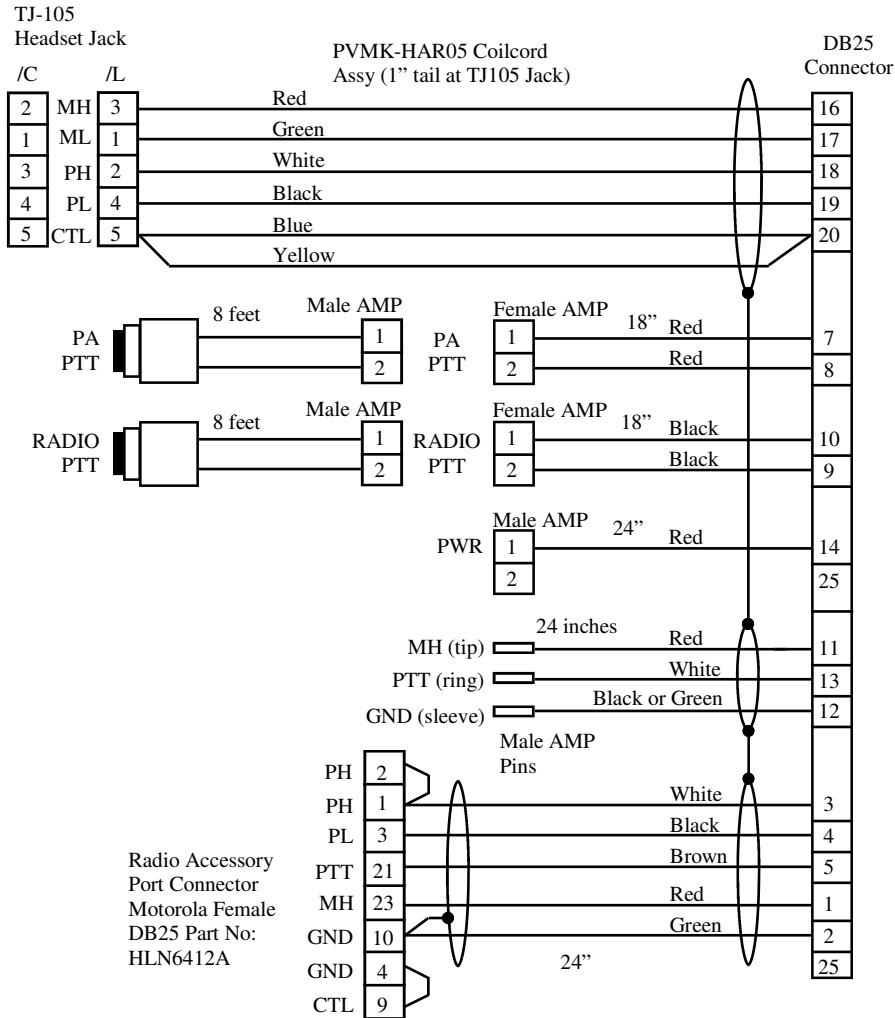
TJ-105
Headset Jack

PVMK-HAR05 Coilcord
Assy (1" tail at TJ105 Jack)

DB25
Connector

/C /L

2 MH 3 Red 16
1 ML 1 Green 17
3 PH 2 White 18
4 PL 4 Black 19
5 CTL 5 Blue 20
Yellow

PA PTT 8 feet Male AMP 1 2 PA PTT Female AMP 1 2 18" Red 7 Red 8

RADIO PTT 8 feet Male AMP 1 2 RADIO PTT Female AMP 1 2 18" Black 10 Black 9

PWR Male AMP 1 2 24" Red 14 25

24 inches
MH (tip) Red 11
PTT (ring) White 13
GND (sleeve) Black or Green 12

Male AMP
Pins

PH 2
PH 1 White 3
PL 3 Black 4
PTT 21 Brown 5
MH 23 Red 1
GND 10 Green 2
GND 4 24" 25
CTL 9

Radio Accessory
Port Connector
Motorola Female
DB25 Part No:
HLN6412A